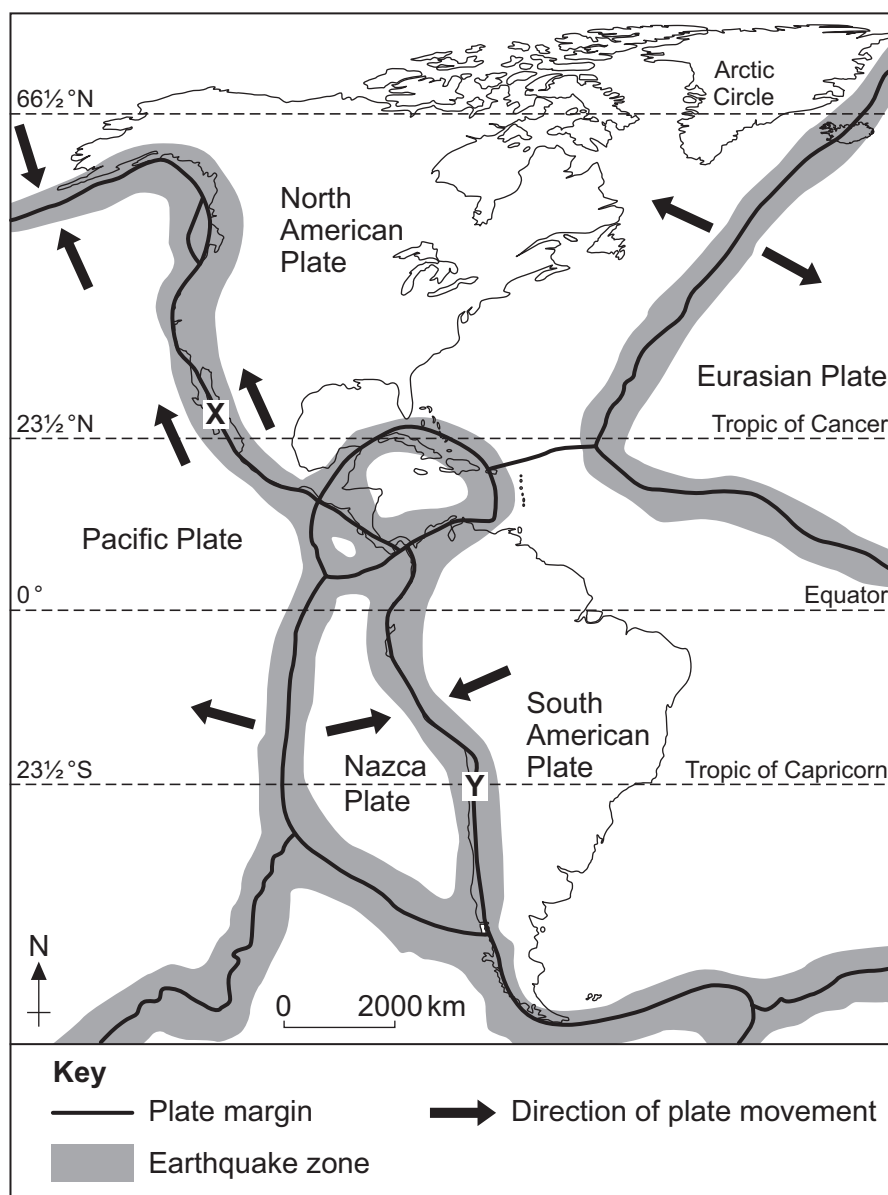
66½°N
Arctic Circle
North American Plate
Eurasian Plate
23½°N
X
Tropic of Cancer
Pacific Plate
0°
Equator
South American Plate
23½°S
Nazca Plate
Y
Tropic of Capricorn
N
0 2000 km

Key
Plate margin
Direction of plate movement
Earthquake zone